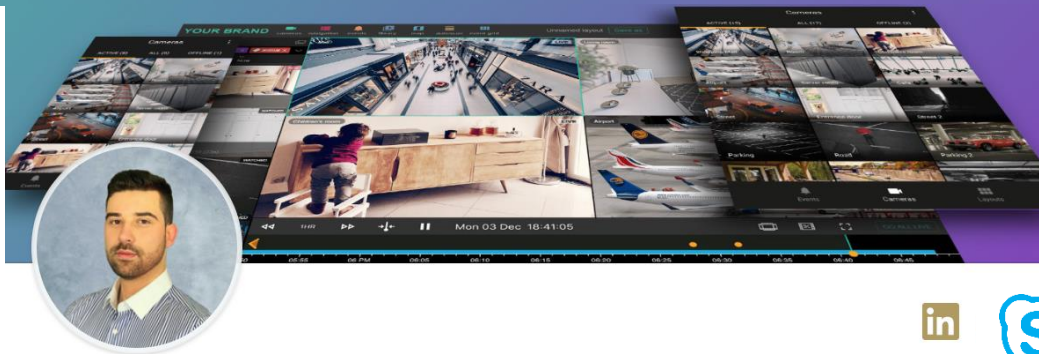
YOUR BRAND

Cameras

ACTIVE ALL OFFLINE

Unnamed layout

Cameras

ACTIVE ALL OFFLINE

Children's room

Airport

Street

Entrance door

Parking

Roof

Parking 2

Events

Cameras

Layouts

1HR

Mon 03 Dec 18:41:05

GO TO LIVE

05:50 05:55 06 PM 06:05 06:10 06:15 06:20 06:25 06:30 06:35 06:40 06:45

in